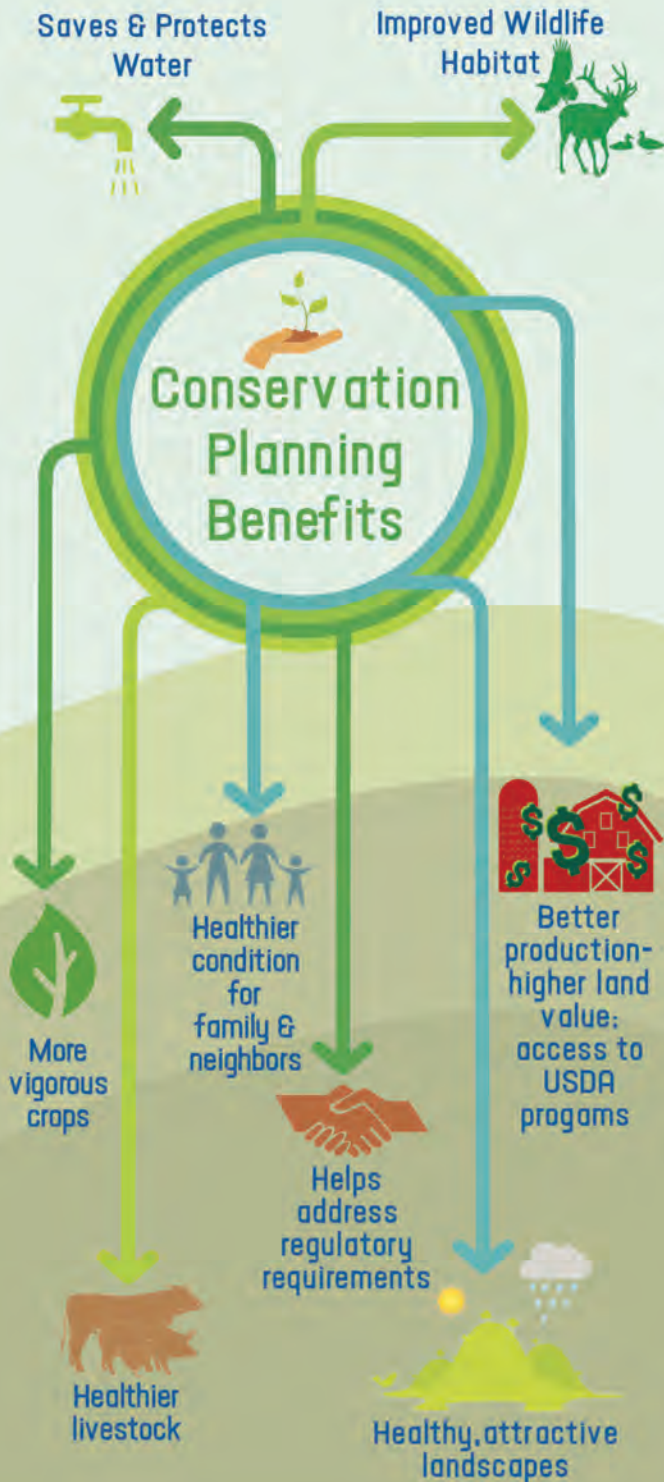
Saves & Protects Water

Improved Wildlife Habitat

Conservation Planning Benefits

Healthier condition for family & neighbors

Better production-higher land value; access to USDA progams

More vigorous crops

Helps address regulatory requirements

Healthier livestock

Healthy, attractive landscapes